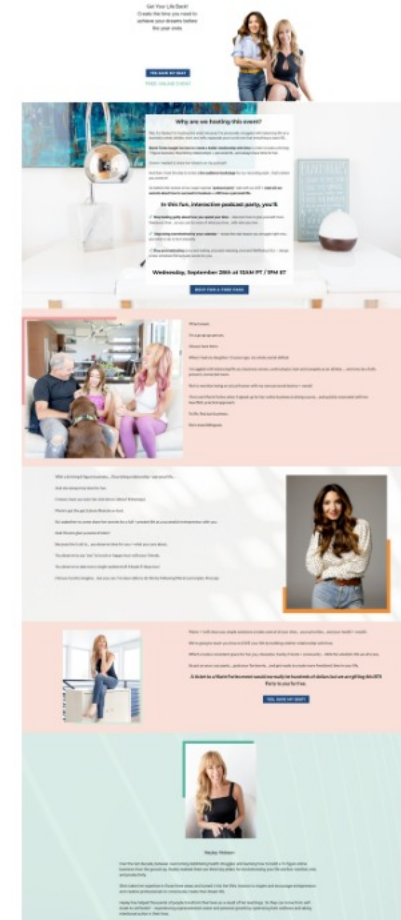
Get Your Life Back!
Create the time you need to achieve your dreams before the year ends.

YES SAVE MY SEAT

FREE ONLINE EVENT

Why are we hosting this event?

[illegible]

In this fun, interactive podcast party, you'll:

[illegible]

Wednesday, September 28th at 10AM PT / 1PM ET

SAVE YOUR A FREE SEAT

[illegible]

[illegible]

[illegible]

YES, SAVE MY SEAT

Nadia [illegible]

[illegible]